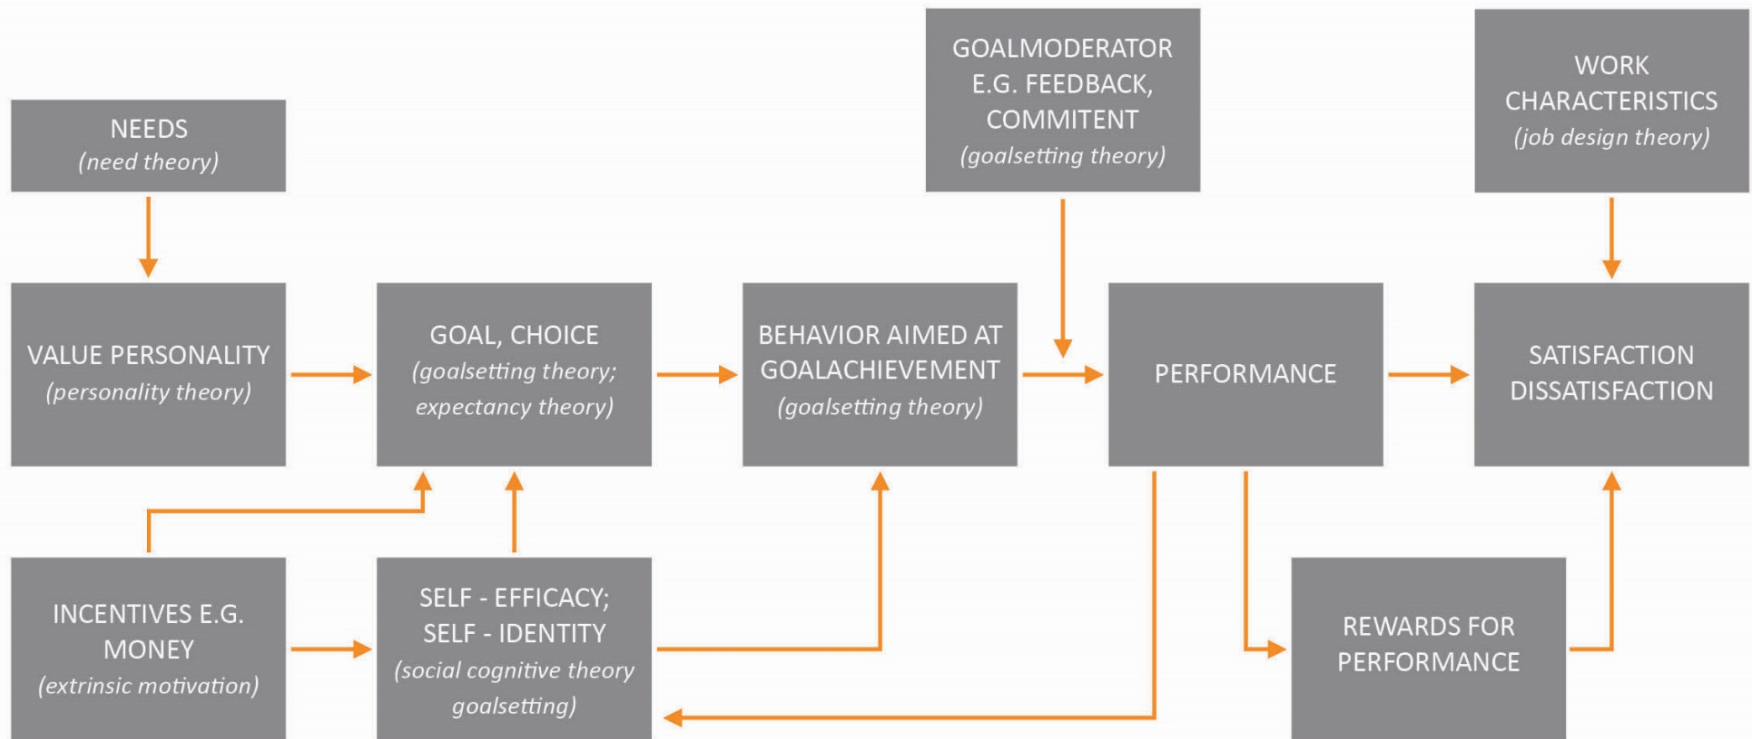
NEEDS
(need theory)

GOALMODERATOR
E.G. FEEDBACK,
COMMITENT
(goalsetting theory)

WORK
CHARACTERISTICS
(job design theory)

VALUE PERSONALITY
(personality theory)

GOAL, CHOICE
(goalsetting theory;
expectancy theory)

BEHAVIOR AIMED AT
GOALACHIEVEMENT
(goalsetting theory)

PERFORMANCE

SATISFACTION
DISSATISFACTION

INCENTIVES E.G.
MONEY
(extrinsic motivation)

SELF - EFFICACY;
SELF - IDENTITY
(social cognitive theory
goalsetting)

REWARDS FOR
PERFORMANCE